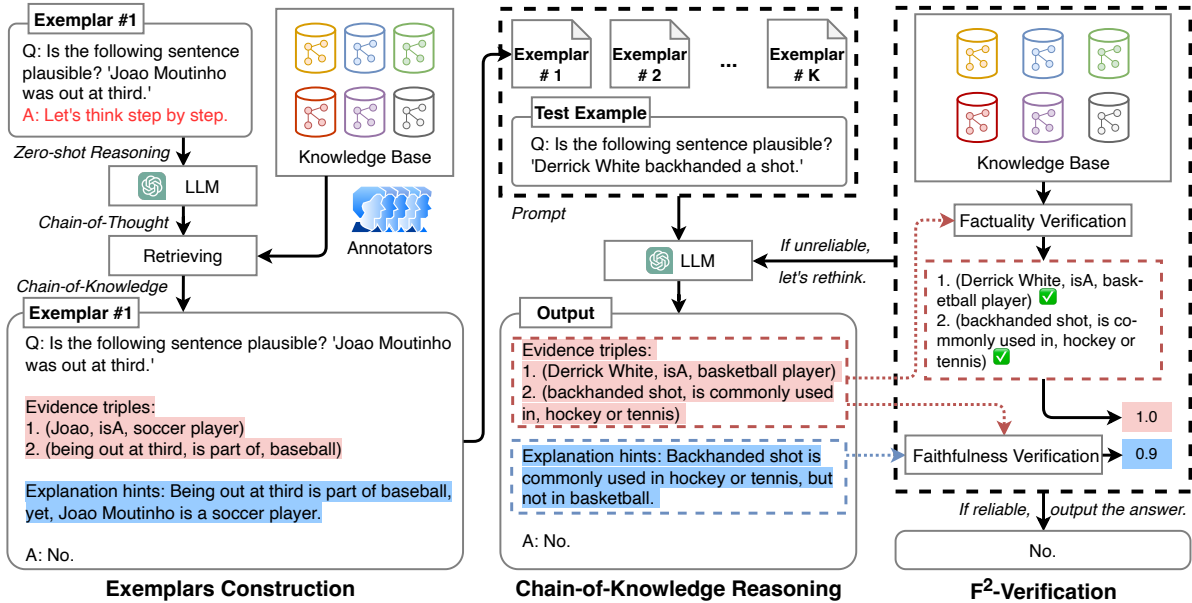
Exemplar #1

Q: Is the following sentence plausible? 'Joao Moutinho was out at third.'
A: Let's think step by step.

Knowledge Base

Zero-shot Reasoning

LLM

Chain-of-Thought

Annotators

Retrieving

Chain-of-Knowledge

Exemplar #1

Q: Is the following sentence plausible? 'Joao Moutinho was out at third.'

Evidence triples:
1. (Joao, isA, soccer player)
2. (being out at third, is part of, baseball)

Explanation hints: Being out at third is part of baseball, yet, Joao Moutinho is a soccer player.

A: No.

Exemplars Construction

Exemplar # 1

Exemplar # 2

...

Exemplar # K

Test Example

Q: Is the following sentence plausible? 'Derrick White backhanded a shot.'

Prompt

LLM

If unreliable, let's rethink.

Output

Evidence triples:
1. (Derrick White, isA, basketball player)
2. (backhanded shot, is commonly used in, hockey or tennis)

Explanation hints: Backhanded shot is commonly used in hockey or tennis, but not in basketball.

A: No.

Chain-of-Knowledge Reasoning

Knowledge Base

Factuality Verification

1. (Derrick White, isA, basketball player) ✅
2. (backhanded shot, is commonly used in, hockey or tennis) ✅

1.0

Faithfulness Verification

0.9

If reliable, output the answer.

No.

$F^2$-Verification